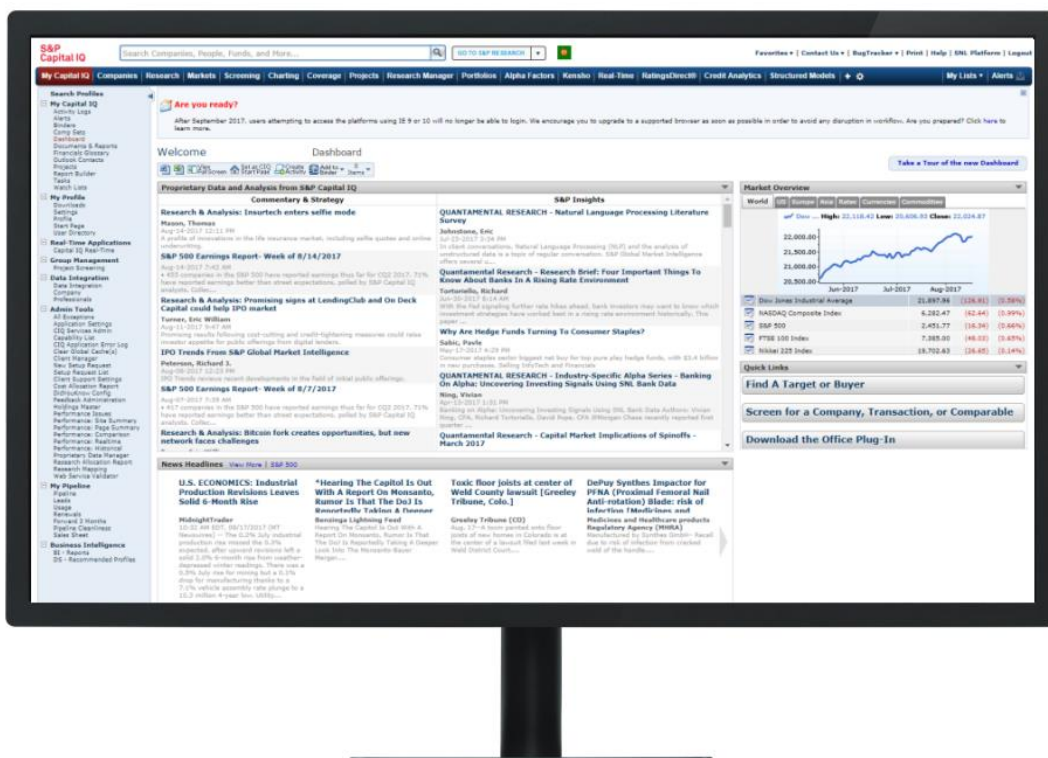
S&P Capital IQ

Search Companies, People, Funds, and More...

GO TO S&P RESEARCH

Favorites ▾ | Contact Us ▾ | BugTracker ▾ | Print | Help | SNL Platform | Logout

My Capital IQ | Companies | Research | Markets | Screening | Charting | Coverage | Projects | Research Manager | Portfolios | Alpha Factors | Kensho | Real-Time | RatingsDirect® | Credit Analytics | Structured Models | + | My Lists ▾ | Alerts

Search Profiles
My Capital IQ
Activity Logs
Alerts
Binders
Comp Sets
Dashboard
Documents & Reports
Financials Glossary
Outlook Contacts
Projects
Report Builder
Tasks
Watch Lists
My Profile
Downloads
Settings
Profile
Start Page
User Directory
Real-Time Applications
Capital IQ Real-Time
Group Management
Project Screening
Data Integration
Data Integration
Company
Professionals
Admin Tools
All Exceptions
Application Settings
CIQ Services Admin
Capability List
CIQ Application Error Log
Clear Global Cache(s)
Client Manager
New Setup Request
Setup Request List
Client Support Settings
Cost Allocation Report
DidYouKnow Config
Feedback Administration
Holdings Master
Performance Issues
Performance: Site Summary
Performance: Page Summary
Performance: Comparison
Performance: Realtime
Performance: Historical
Proprietary Data Manager
Research Allocation Report
Research Mapping
Web Service Validator
My Pipeline
Pipeline
Leads
Usage
Renewals
Forward 3 Months
Pipeline Cleanliness
Sales Sheet
Business Intelligence
BI - Reports
DS - Recommended Profiles

Are you ready?

After September 2017, users attempting to access the platforms using IE 9 or 10 will no longer be able to login. We encourage you to upgrade to a supported browser as soon as possible in order to avoid any disruption in workflow. Are you prepared? Click here to learn more.

Welcome Dashboard

Take a Tour of the new Dashboard

Proprietary Data and Analysis from S&P Capital IQ

| Commentary & Strategy | S&P Insights |
|---|---|
| Research & Analysis: Insurtech enters selfie mode<br>Mason, Thomas<br>Aug-14-2017 12:11 PM<br>A profile of innovations in the life insurance market, including selfie quotes and online underwriting. | QUANTAMENTAL RESEARCH - Natural Language Processing Literature Survey<br>Johnstone, Eric<br>Jul-25-2017 3:36 PM<br>In client conversations, Natural Language Processing (NLP) and the analysis of unstructured data is a topic of regular conversation. S&P Global Market Intelligence offers several ... |
| S&P 500 Earnings Report- Week of 8/14/2017<br>Aug-14-2017 7:42 AM<br>+ 455 companies in the S&P 500 have reported earnings thus far for CQ2 2017. 73% have reported earnings better than street expectations, polled by S&P Capital IQ analysts. Collec... | Quantamental Research - Research Brief: Four Important Things To Know About Banks In A Rising Rate Environment<br>Tortoriello, Richard<br>Jun-30-2017 8:14 AM<br>With the fed signaling further rate hikes ahead, bank investors may want to know which investment strategies have worked best in a rising rate environment historically. This paper ... |
| Research & Analysis: Promising signs at LendingClub and On Deck Capital could help IPO market<br>Turner, Eric William<br>Aug-11-2017 9:47 AM<br>Promising results following cost-cutting and credit-tightening measures could raise investor appetite for public offerings from digital lenders. | Why Are Hedge Funds Turning To Consumer Staples?<br>Sabic, Pavle<br>May-17-2017 4:29 PM<br>Consumer staples sector biggest net buy for top pure play hedge funds, with $3.4 billion in new purchases. Selling InfoTech and Financials |
| IPO Trends From S&P Global Market Intelligence<br>Peterson, Richard S.<br>Aug-08-2017 12:23 PM<br>IPO Trends reviews recent developments in the field of initial public offerings. | QUANTAMENTAL RESEARCH - Industry-Specific Alpha Series - Banking On Alpha: Uncovering Investing Signals Using SNL Bank Data<br>Ning, Vivian<br>Apr-13-2017 1:51 PM<br>Banking on Alpha: Uncovering Investing Signals Using SNL Bank Data Authors: Vivian Ning, CFA, Richard Tortoriello, David Pope, CFA JPMorgan Chase recently reported first quarter ... |
| S&P 500 Earnings Report- Week of 8/7/2017<br>Aug-07-2017 7:39 AM<br>+ 417 companies in the S&P 500 have reported earnings thus far for CQ2 2017. 71% have reported earnings better than street expectations, polled by S&P Capital IQ analysts. Collec... | |
| Research & Analysis: Bitcoin fork creates opportunities, but new network faces challenges | Quantamental Research - Capital Market Implications of Spinoffs - March 2017 |

News Headlines View More | S&P 500

U.S. ECONOMICS: Industrial Production Revisions Leaves Solid 6-Month Rise
MidnightTrader
10:32 AM EDT, 08/17/2017 (MT Newswires) -- The 0.2% July industrial production rise missed the 0.3% expected, after upward revisions left a solid 2.0% 6-month rise from weather-depressed winter readings. There was a 0.5% July rise for mining but a 0.1% drop for manufacturing thanks to a 7.1% vehicle assembly rate plunge to a 10.3 million 4-year low. Utility...

*Hearing The Capitol Is Out With A Report On Monsanto, Rumor Is That The DoJ Is Reportedly Taking A Deeper
Benzinga Lightning Feed
Hearing The Capitol Is Out With A Report On Monsanto, Rumor Is That The DoJ Is Reportedly Taking A Deeper Look Into The Monsanto-Bayer Merger....

Toxic floor joists at center of Weld County lawsuit [Greeley Tribune, Colo.]
Greeley Tribune (CO)
Aug.--17--A toxin painted onto floor joists of new homes in Colorado is at the center of a lawsuit filed last week in Weld District Court....

DePuy Synthes Impactor for PFNA (Proximal Femoral Nail Anti-rotation) Blade: risk of infection [Medicines and
Medicines and Healthcare products Regulatory Agency (MHRA)
Manufactured by Synthes GmbH - Recall due to risk of infection from cracked void of the handle....

Market Overview
World | US | Europe | Asia | Rates | Currencies | Commodities
Dow... High: 22,118.42 Low: 20,406.93 Close: 22,024.87
22,000.00
21,500.00
21,000.00
20,500.00
Jun-2017 Jul-2017 Aug-2017

| | | | |
|---|---|---|---|
| Dow Jones Industrial Average | 21,897.96 | (126.91) | (0.58%) |
| NASDAQ Composite Index | 6,282.47 | (62.64) | (0.99%) |
| S&P 500 | 2,451.77 | (16.34) | (0.66%) |
| FTSE 100 Index | 7,365.00 | (48.02) | (0.65%) |
| Nikkei 225 Index | 19,702.63 | (26.65) | (0.14%) |

Quick Links
Find A Target or Buyer
Screen for a Company, Transaction, or Comparable
Download the Office Plug-In